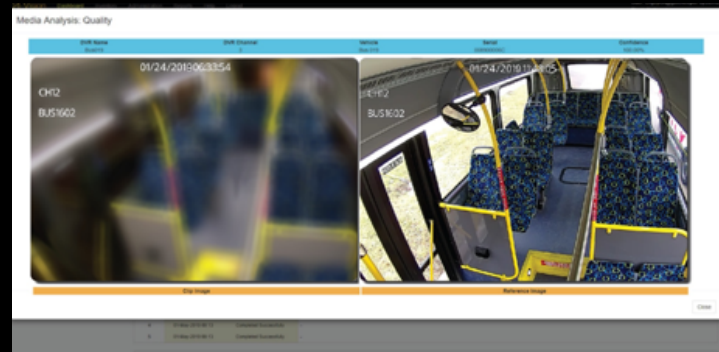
Media Analysis: Quality

| DVR Name | DVR Channel | Vehicle | Serial | Confidence |
|---|---|---|---|---|
| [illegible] | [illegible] | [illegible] | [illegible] | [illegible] |

01/24/2019 06:33:54
CH12
BUS1602

01/24/2019 1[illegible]
CH12
BUS1602

Clip Image

Reference Image

Close